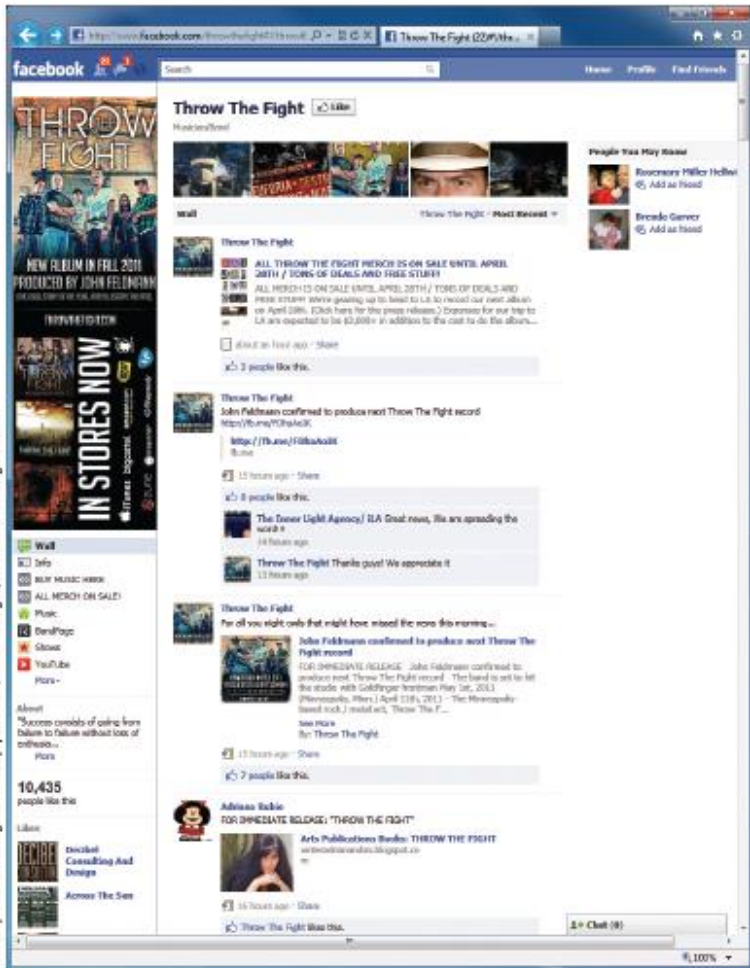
http://www.facebook.com/throwthefight#!/throwtt
Throw The Fight (22)#!/the...

facebook
Search
Home Profile Find Friends

THROW THE FIGHT
NEW ALBUM IN FALL 2011
PRODUCED BY JOHN FELDMANN
THROWTHEFIGHT.COM
IN STORES NOW

Wall
Info
BUY MUSIC HERE
ALL MERCH ON SALE!
Music
BandPage
Shows
YouTube
More

About
"Success consists of going from failure to failure without loss of enthusia...
More

10,435
people like this

Likes
Decibel Consulting And Design
Across The Sun

Throw The Fight
Like
Musician/Band

Wall
Throw The Fight · Most Recent

Throw The Fight
ALL THROW THE FIGHT MERCH IS ON SALE UNTIL APRIL 28TH / TONS OF DEALS AND FREE STUFF!
ALL MERCH IS ON SALE UNTIL APRIL 28TH / TONS OF DEALS AND FREE STUFF! We're gearing up to head to LA to record our next album on April 28th. (Click here for the press release.) Expenses for our trip to LA are expected to be $3,000+ in addition to the cost to do the album...
about an hour ago · Share
3 people like this.

Throw The Fight
John Feldmann confirmed to produce next Throw The Fight record
http://fb.me/YDhsAo3K
http://fb.me/YDhsAo3K
fb.me
15 hours ago · Share
8 people like this.
The Inner Light Agency/ ILA Great news, 'Bs are spreading the word !!
14 hours ago
Throw The Fight Thanks guys! We appreciate it
13 hours ago

Throw The Fight
For all you night owls that might have missed the news this morning...
John Feldmann confirmed to produce next Throw The Fight record
FOR IMMEDIATE RELEASE John Feldmann confirmed to produce next Throw The Fight record The band is set to hit the studio with Goldfinger frontman May 1st, 2011 (Minneapolis, Minn.) April 11th, 2011 - The Minneapolis based rock / metal act, Throw The F...
See More
By: Throw The Fight
15 hours ago · Share
7 people like this.

Adriana Rubio
FOR IMMEDIATE RELEASE: "THROW THE FIGHT"
Arts Publications Books: THROW THE FIGHT
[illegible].blogspot.com
16 hours ago · Share
Throw The Fight likes this.

People You May Know
Rosemary Miller Hellwi
Add as friend
Brenda Garver
Add as friend

Chat (0)
100%